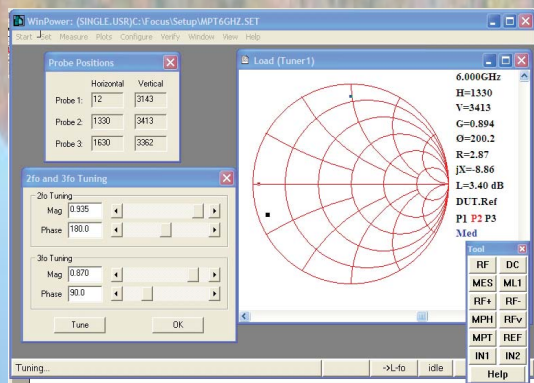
WinPower: (SINGLE.USR)C:\Focus\Setup\MPT6GHZ.SET

Start Set Measure Plots Configure Verify Window View Help

Probe Positions

| | Horizontal | Vertical |
|---|---|---|
| Probe 1: | 12 | 3143 |
| Probe 2: | 1330 | 3413 |
| Probe 3: | 1630 | 3362 |

2fo and 3fo Tuning

2fo Tuning
Mag 0.935
Phase 180.0

3fo Tuning
Mag 0.870
Phase 90.0

Tune OK

Load (Tuner1)

6.000GHz
H=1330
V=3413
G=0.894
Θ=200.2
R=2.87
jX=-8.86
L=3.40 dB
DUT.Ref
P1 P2 P3
Med

Tool

RF DC
MES ML1
RF+ RF-
MPH RFv
MPT REF
IN1 IN2
Help

Tuning... ->L-fo idle